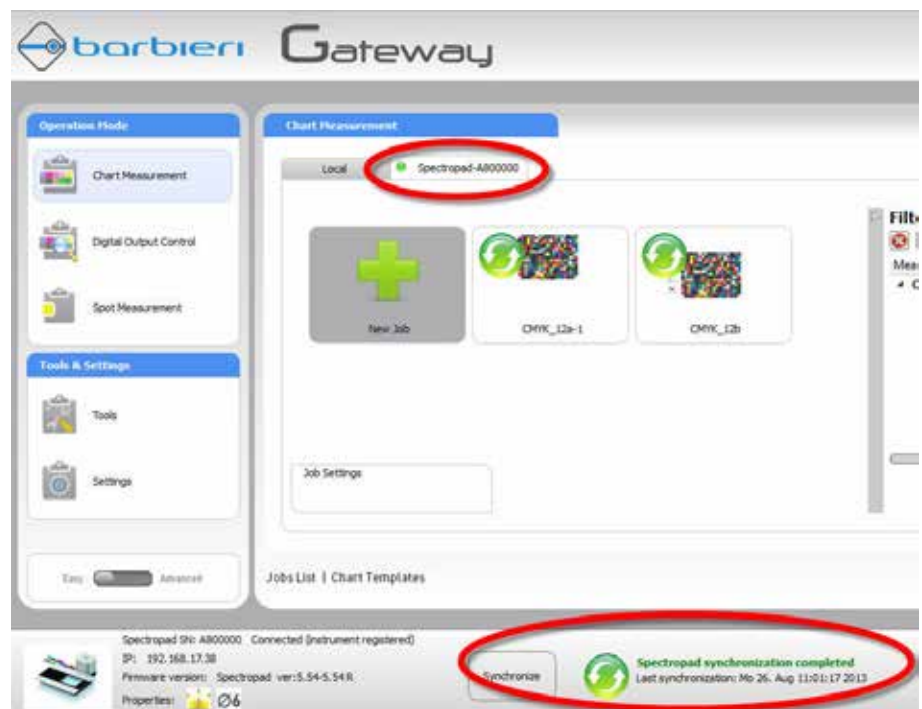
barbieri Gateway

Operation Mode

Chart Measurement

Digital Output Control

Spot Measurement

Tools & Settings

Tools

Settings

Easy Advanced

Chart Measurement

Local

Spectropad-A800000

New Job

CMYK_12a-1

CMYK_12b

Job Settings

Filt

Mea

Jobs List | Chart Templates

Spectropad SN: A800000 Connected (instrument registered)
IP: 192.168.17.38
Firmware version: Spectropad ver:5.54-5.54 R
Properties: Ø6

Synchronize

Spectropad synchronization completed
Last synchronization: Mo 26. Aug 11:01:17 2013